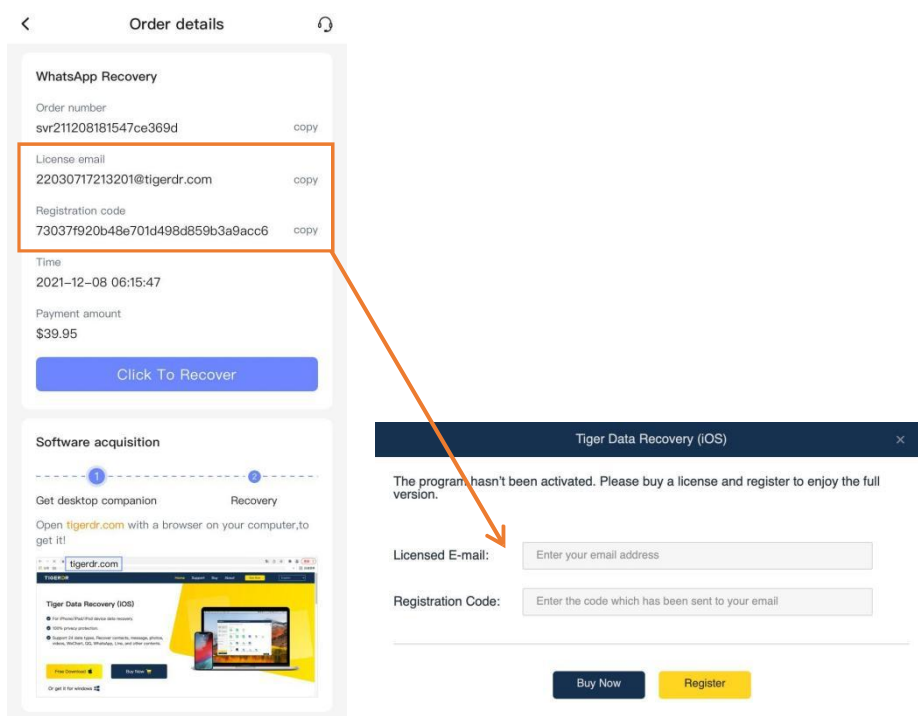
Order details

WhatsApp Recovery

Order number
svr211208181547ce369d copy

License email
22030717213201@tigerdr.com copy

Registration code
73037f920b48e701d498d859b3a9acc6 copy

Time
2021-12-08 06:15:47

Payment amount
$39.95

Click To Recover

Software acquisition

1 2

Get desktop companion Recovery

Open tigerdr.com with a browser on your computer,to get it!

tigerdr.com

TIGERDR Home Support Buy About

Tiger Data Recovery (iOS)

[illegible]

Free Download Buy Now

Or get it for windows

Tiger Data Recovery (iOS)

The program hasn't been activated. Please buy a license and register to enjoy the full version.

Licensed E-mail: Enter your email address

Registration Code: Enter the code which has been sent to your email

Buy Now Register